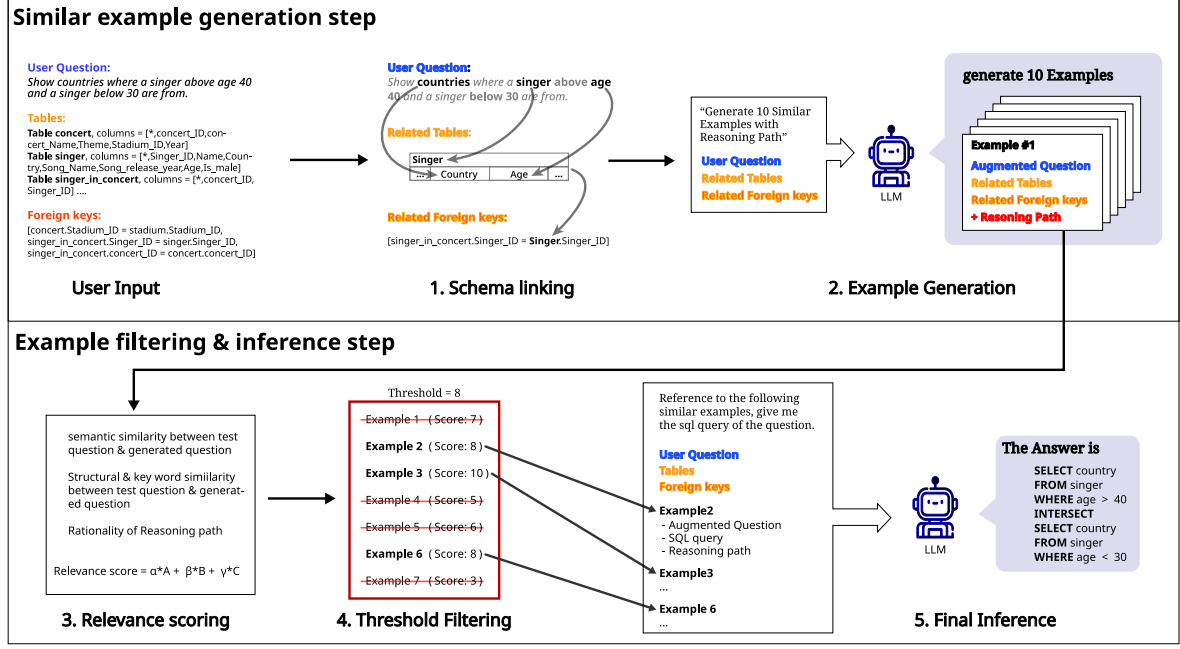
Similar example generation step

User Question:
Show countries where a singer above age 40 and a singer below 30 are from.

Tables:
Table concert, columns = [*,concert_ID,concert_Name,Theme,Stadium_ID,Year]
Table singer, columns = [*,Singer_ID,Name,Country,Song_Name,Song_release_year,Age,Is_male]
Table singer_in_concert, columns = [*,concert_ID,Singer_ID] ....

Foreign keys:
[concert.Stadium_ID = stadium.Stadium_ID, singer_in_concert.Singer_ID = singer.Singer_ID, singer_in_concert.concert_ID = concert.concert_ID]

User Input

User Question:
Show countries where a singer above age 40 and a singer below 30 are from.

Related Tables:

| Singer | | | |
|---|---|---|---|
| ... | Country | Age | ... |

Related Foreign keys:
[singer_in_concert.Singer_ID = Singer.Singer_ID]

1. Schema linking

"Generate 10 Similar Examples with Reasoning Path"
User Question
Related Tables
Related Foreign keys

LLM

generate 10 Examples
Example #1
Augmented Question
Related Tables
Related Foreign keys
+ Reasoning Path

2. Example Generation

Example filtering & inference step

semantic similarity between test question & generated question

Structural & key word similiarity between test question & generated question

Rationality of Reasoning path

Relevance score = α*A + β*B + γ*C

3. Relevance scoring

Threshold = 8
Example 1 ( Score: 7)
Example 2 ( Score: 8)
Example 3 ( Score: 10)
Example 4 ( Score: 5)
Example 5 ( Score: 6)
Example 6 ( Score: 8)
Example 7 ( Score: 3)

4. Threshold Filtering

Reference to the following similar examples, give me the sql query of the question.
User Question
Tables
Foreign keys
Example2
- Augmented Question
- SQL query
- Reasoning path
Example3
...
Example 6
...

LLM

The Answer is
SELECT country
FROM singer
WHERE age > 40
INTERSECT
SELECT country
FROM singer
WHERE age < 30

5. Final Inference